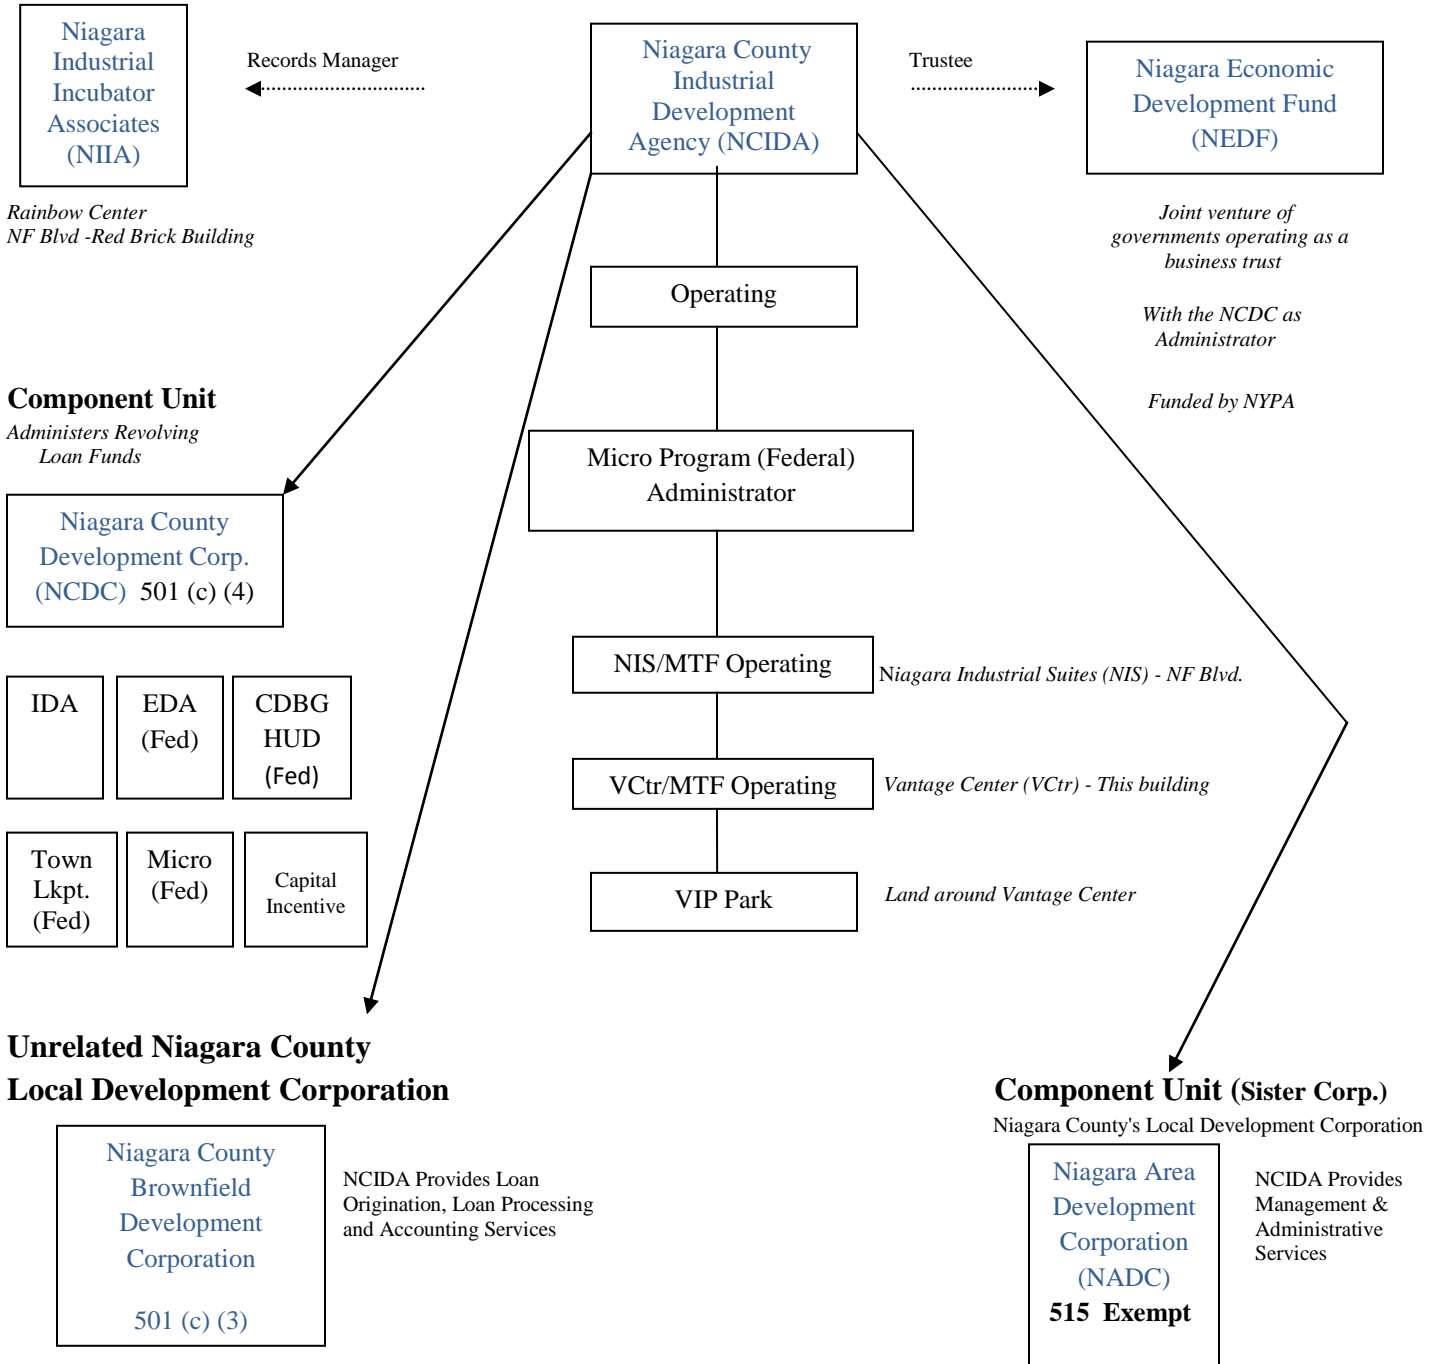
Niagara Industrial Incubator Associates (NIIA)

Records Manager

Niagara County Industrial Development Agency (NCIDA)

Trustee

Niagara Economic Development Fund (NEDF)

Rainbow Center
NF Blvd -Red Brick Building

Joint venture of governments operating as a business trust

With the NCDC as Administrator

Funded by NYPA

Operating

Component Unit
Administers Revolving Loan Funds

Micro Program (Federal) Administrator

Niagara County Development Corp. (NCDC) 501 (c) (4)

NIS/MTF Operating

Niagara Industrial Suites (NIS) - NF Blvd.

| IDA | EDA (Fed) | CDBG HUD (Fed) |
|---|---|---|

VCtr/MTF Operating

Vantage Center (VCtr) - This building

| Town Lkpt. (Fed) | Micro (Fed) | Capital Incentive |
|---|---|---|

VIP Park

Land around Vantage Center

Unrelated Niagara County Local Development Corporation

Niagara County Brownfield Development Corporation

501 (c) (3)

NCIDA Provides Loan Origination, Loan Processing and Accounting Services

Component Unit (Sister Corp.)
Niagara County's Local Development Corporation

Niagara Area Development Corporation (NADC)
515 Exempt

NCIDA Provides Management & Administrative Services